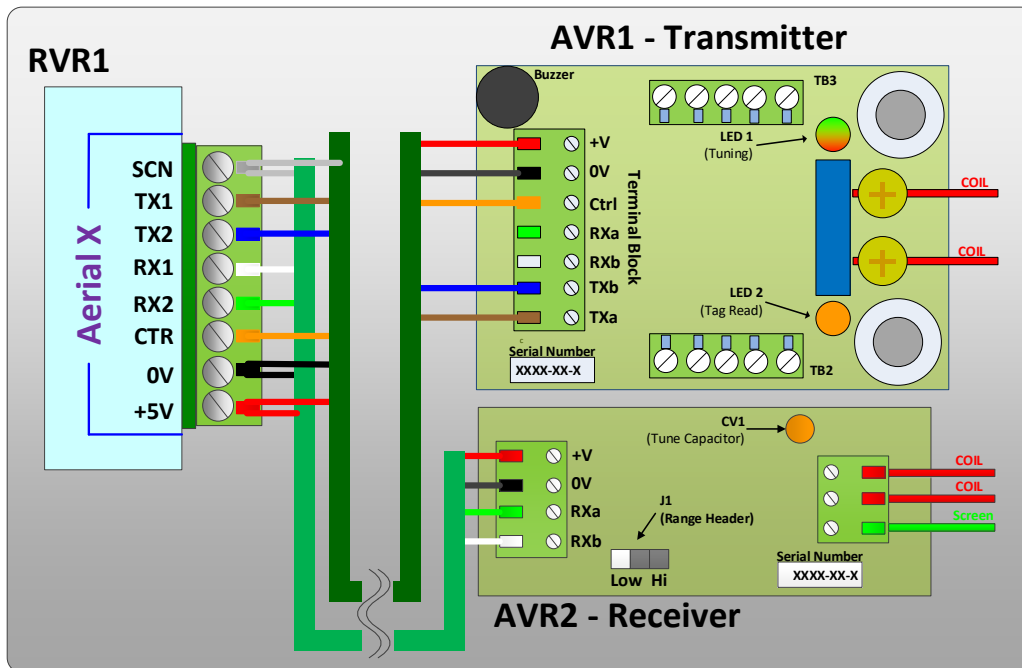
RVR1

Aerial X

SCN
TX1
TX2
RX1
RX2
CTR
0V
+5V

AVR1 - Transmitter

Buzzer

TB3

+V
0V
Ctrl
RXa
RXb
TXb
TXa

Terminal Block

LED 1
(Tuning)

COIL

COIL

LED 2
(Tag Read)

Serial Number
XXXX-XX-X

TB2

CV1
(Tune Capacitor)

+V
0V
RXa
RXb

J1
(Range Header)

Low Hi

COIL
COIL
Screen

Serial Number
XXXX-XX-X

AVR2 - Receiver